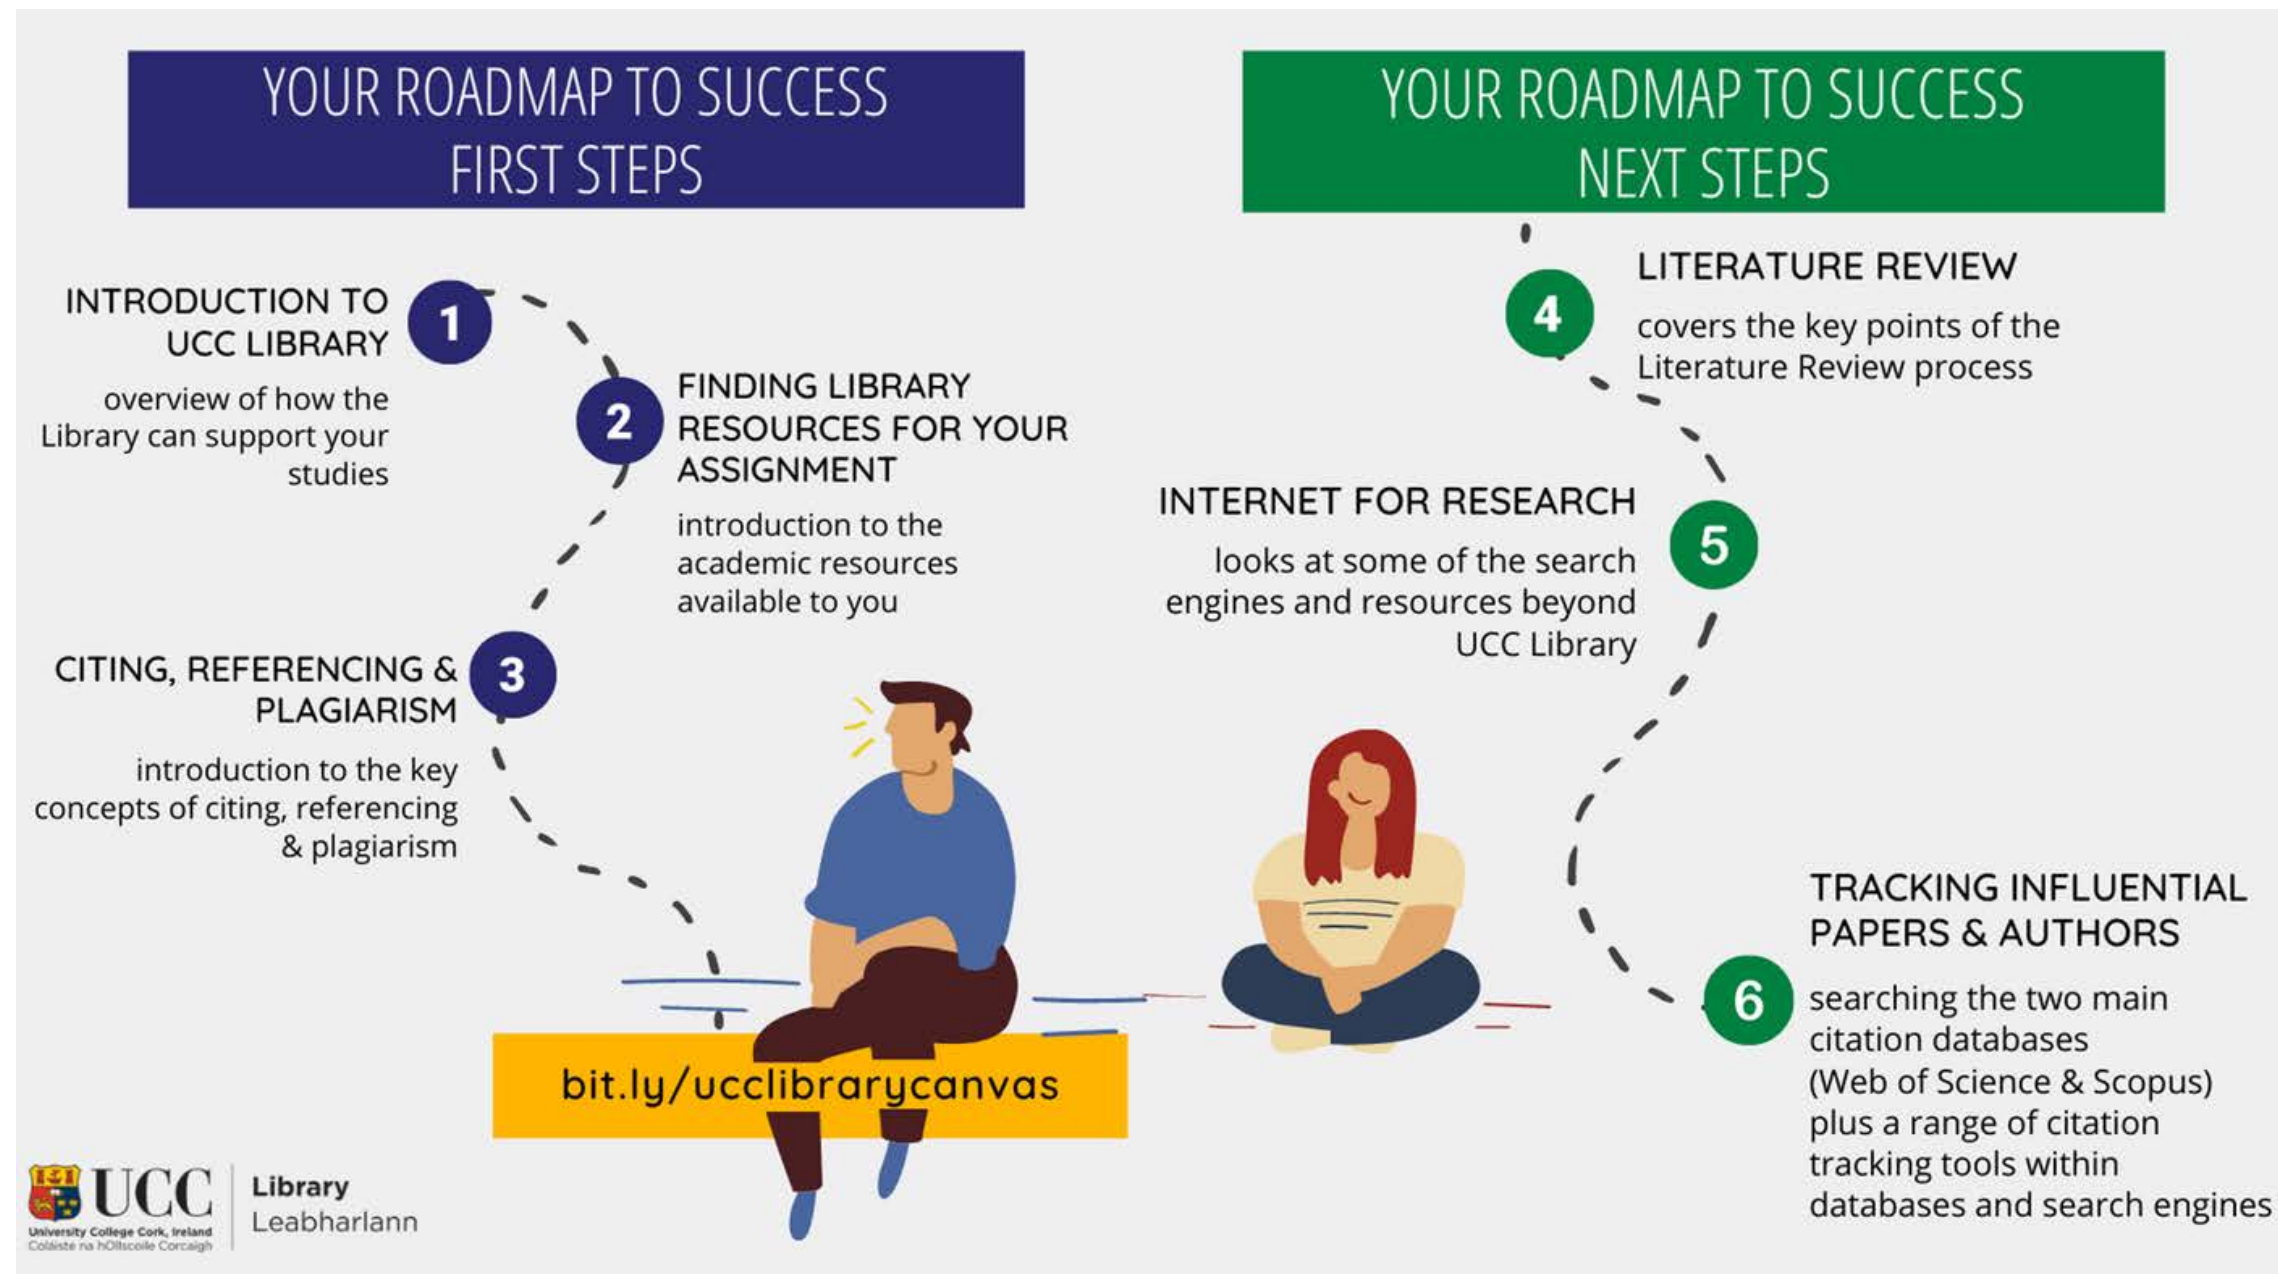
YOUR ROADMAP TO SUCCESS
FIRST STEPS

1
INTRODUCTION TO UCC LIBRARY

overview of how the Library can support your studies

2
FINDING LIBRARY RESOURCES FOR YOUR ASSIGNMENT

introduction to the academic resources available to you

3
CITING, REFERENCING & PLAGIARISM

introduction to the key concepts of citing, referencing & plagiarism

YOUR ROADMAP TO SUCCESS
NEXT STEPS

4
LITERATURE REVIEW

covers the key points of the Literature Review process

5
INTERNET FOR RESEARCH

looks at some of the search engines and resources beyond UCC Library

6
TRACKING INFLUENTIAL PAPERS & AUTHORS

searching the two main citation databases (Web of Science & Scopus) plus a range of citation tracking tools within databases and search engines

bit.ly/ucclibrarycanvas

UCC
University College Cork, Ireland
Coláiste na hOllscoile Corcaigh
Library
Leabharlann